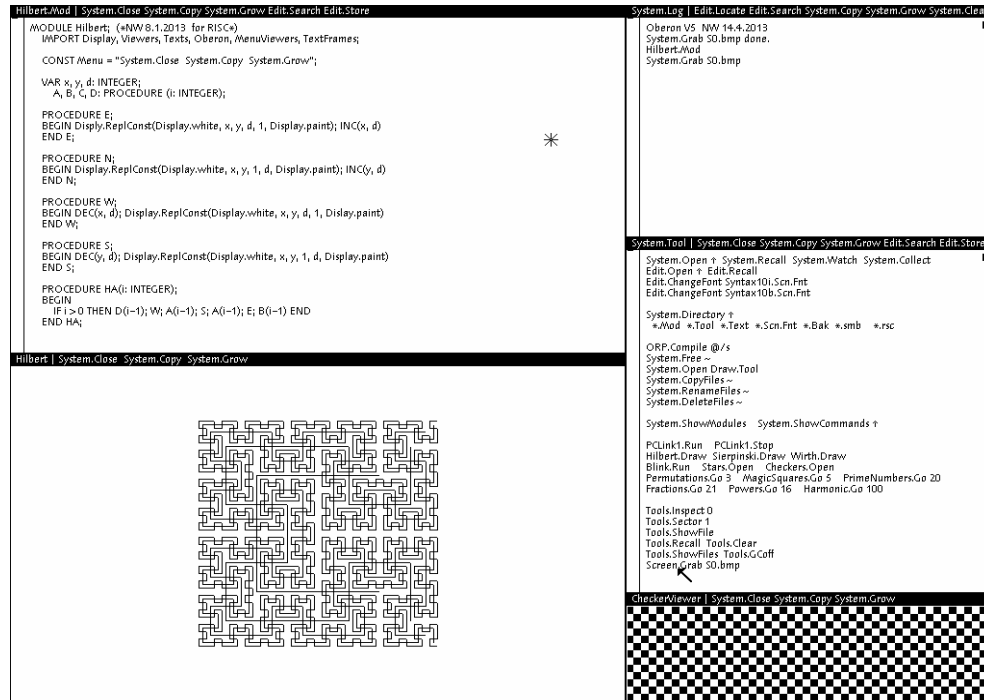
Hilbert.Mod | System.Close System.Copy System.Grow Edit.Search Edit.Store

MODULE Hilbert; (*NW 8.1.2013 for RISC*)
IMPORT Display, Viewers, Texts, Oberon, MenuViewers, TextFrames;

CONST Menu = "System.Close System.Copy System.Grow";

VAR x, y, d: INTEGER;
A, B, C, D: PROCEDURE (i: INTEGER);

PROCEDURE E;
BEGIN Disply.ReplConst(Display.white, x, y, d, 1, Display.paint); INC(x, d)
END E;

PROCEDURE N;
BEGIN Display.ReplConst(Display.white, x, y, 1, d, Display.paint); INC(y, d)
END N;

PROCEDURE W;
BEGIN DEC(x, d); Display.ReplConst(Display.white, x, y, d, 1, Dislay.paint)
END W;

PROCEDURE S;
BEGIN DEC(y, d); Display.ReplConst(Display.white, x, y, 1, d, Display.paint)
END S;

PROCEDURE HA(i: INTEGER);
BEGIN
IF i > 0 THEN D(i−1); W; A(i−1); S; A(i−1); E; B(i−1) END
END HA;

Hilbert | System.Close System.Copy System.Grow

System.Log | Edit.Locate Edit.Search System.Copy System.Grow System.Clea

Oberon V5 NW 14.4.2013
System.Grab S0.bmp done.
Hilbert.Mod
System.Grab S0.bmp

System.Tool | System.Close System.Copy System.Grow Edit.Search Edit.Store

System.Open ↑ System.Recall System.Watch System.Collect
Edit.Open ↑ Edit.Recall
Edit.ChangeFont Syntax10i.Scn.Fnt
Edit.ChangeFont Syntax10b.Scn.Fnt

System.Directory ↑
*.Mod *.Tool *.Text *.Scn.Fnt *.Bak *.smb *.rsc

ORP.Compile @/s
System.Free ~
System.Open Draw.Tool
System.CopyFiles ~
System.RenameFiles ~
System.DeleteFiles ~

System.ShowModules System.ShowCommands ↑

PCLink1.Run PCLink1.Stop
Hilbert.Draw Sierpinski.Draw Wirth.Draw
Blink.Run Stars.Open Checkers.Open
Permutations.Go 3 MagicSquares.Go 5 PrimeNumbers.Go 20
Fractions.Go 21 Powers.Go 16 Harmonic.Go 100

Tools.Inspect 0
Tools.Sector 1
Tools.ShowFile
Tools.Recall Tools.Clear
Tools.ShowFiles Tools.GCoff
Screen.Grab S0.bmp

CheckerViewer | System.Close System.Copy System.Grow